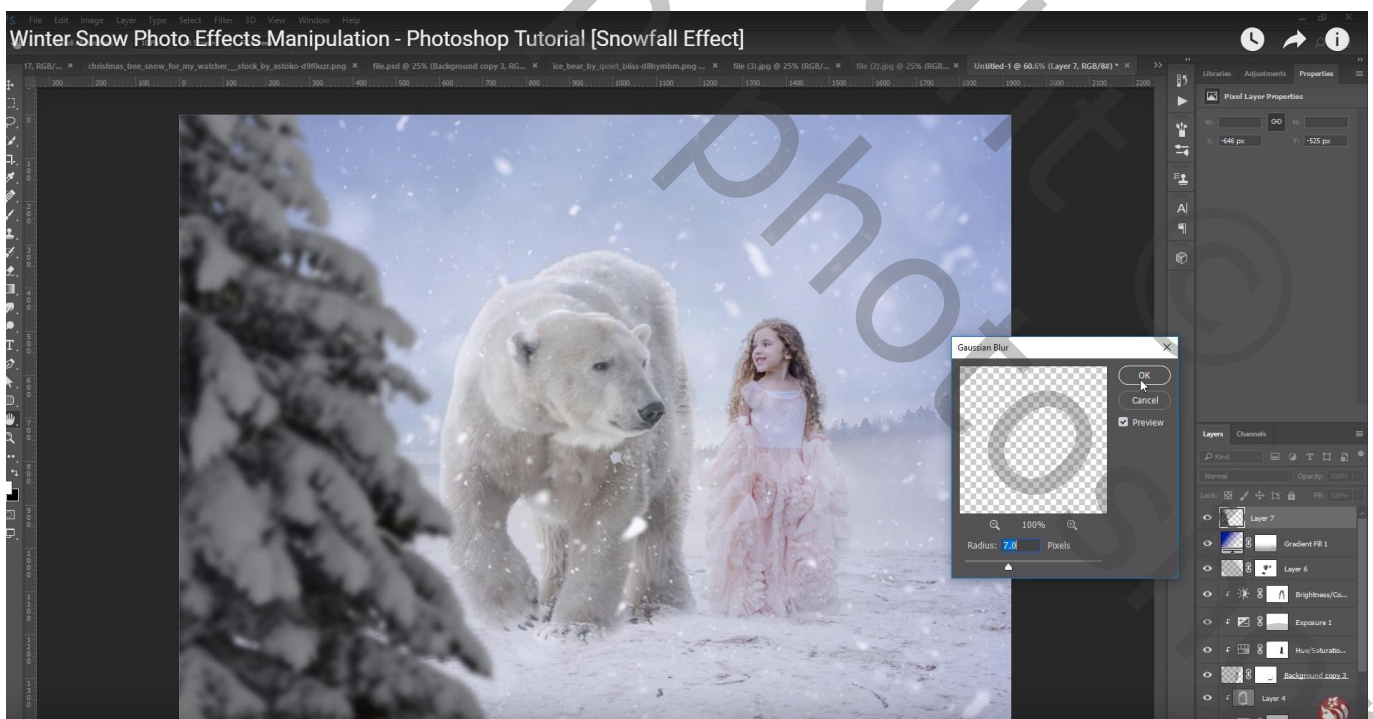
File Edit Image Layer Type Select Filter 3D View Window Help

Winter Snow Photo Effects Manipulation - Photoshop Tutorial [Snowfall Effect]

17, RGB/... × christmas_tree_snow_for_my_watcher__stock_by_astoko-d9f0uzr.png × file.psd @ 25% (Background copy 3, RG... × ice_bear_by_quiet_bliss-d8hymbm.png ... × file (3).jpg @ 25% (RGB/... × file (2).jpg @ 25% (RGB... × Untitled-1 @ 60.6% (Layer 7, RGB/8#) * ×

Libraries Adjustments Properties

Pixel Layer Properties

W: H:

X: -646 px Y: -525 px

Gaussian Blur

OK

Cancel

Preview

100%

Radius: 7.0 Pixels

Layers Channels

Kind

Normal Opacity: 100%

Lock: Fill: 100%

Layer 7

Gradient Fill 1

Layer 6

Brightness/Co...

Exposure 1

Hue/Saturatio...

Background copy 3

Layer 4